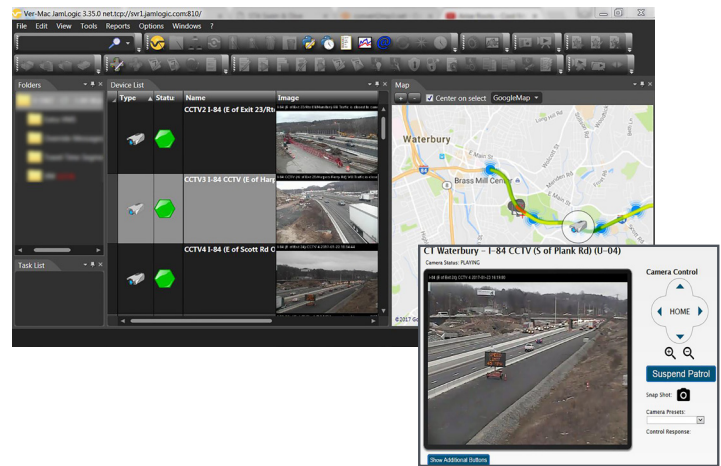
Ver-Mac JamLogic 3.35.0 net.tcp://svr1.jamlogic.com:810/

File Edit View Tools Reports Options Windows ?

Folders

Task List

Device List

| Type | Status | Name | Image |
|---|---|---|---|
| | | CCTV2 I-84 (E of Exit 23/Rte | |
| | | CCTV3 I-84 CCTV (E of Harr | |
| | | CCTV4 I-84 (E of Scott Rd C | |

Map

Center on select GoogleMap

Waterbury

Brass Mill Center

© 2017 Go

CT Waterbury - I-84 CCTV (S of Plank Rd) (U-04)

Camera Status: PLAYING

Camera Control

HOME

Suspend Patrol

Snap Shot:

Camera Presets:

Control Response:

Show Additional Buttons